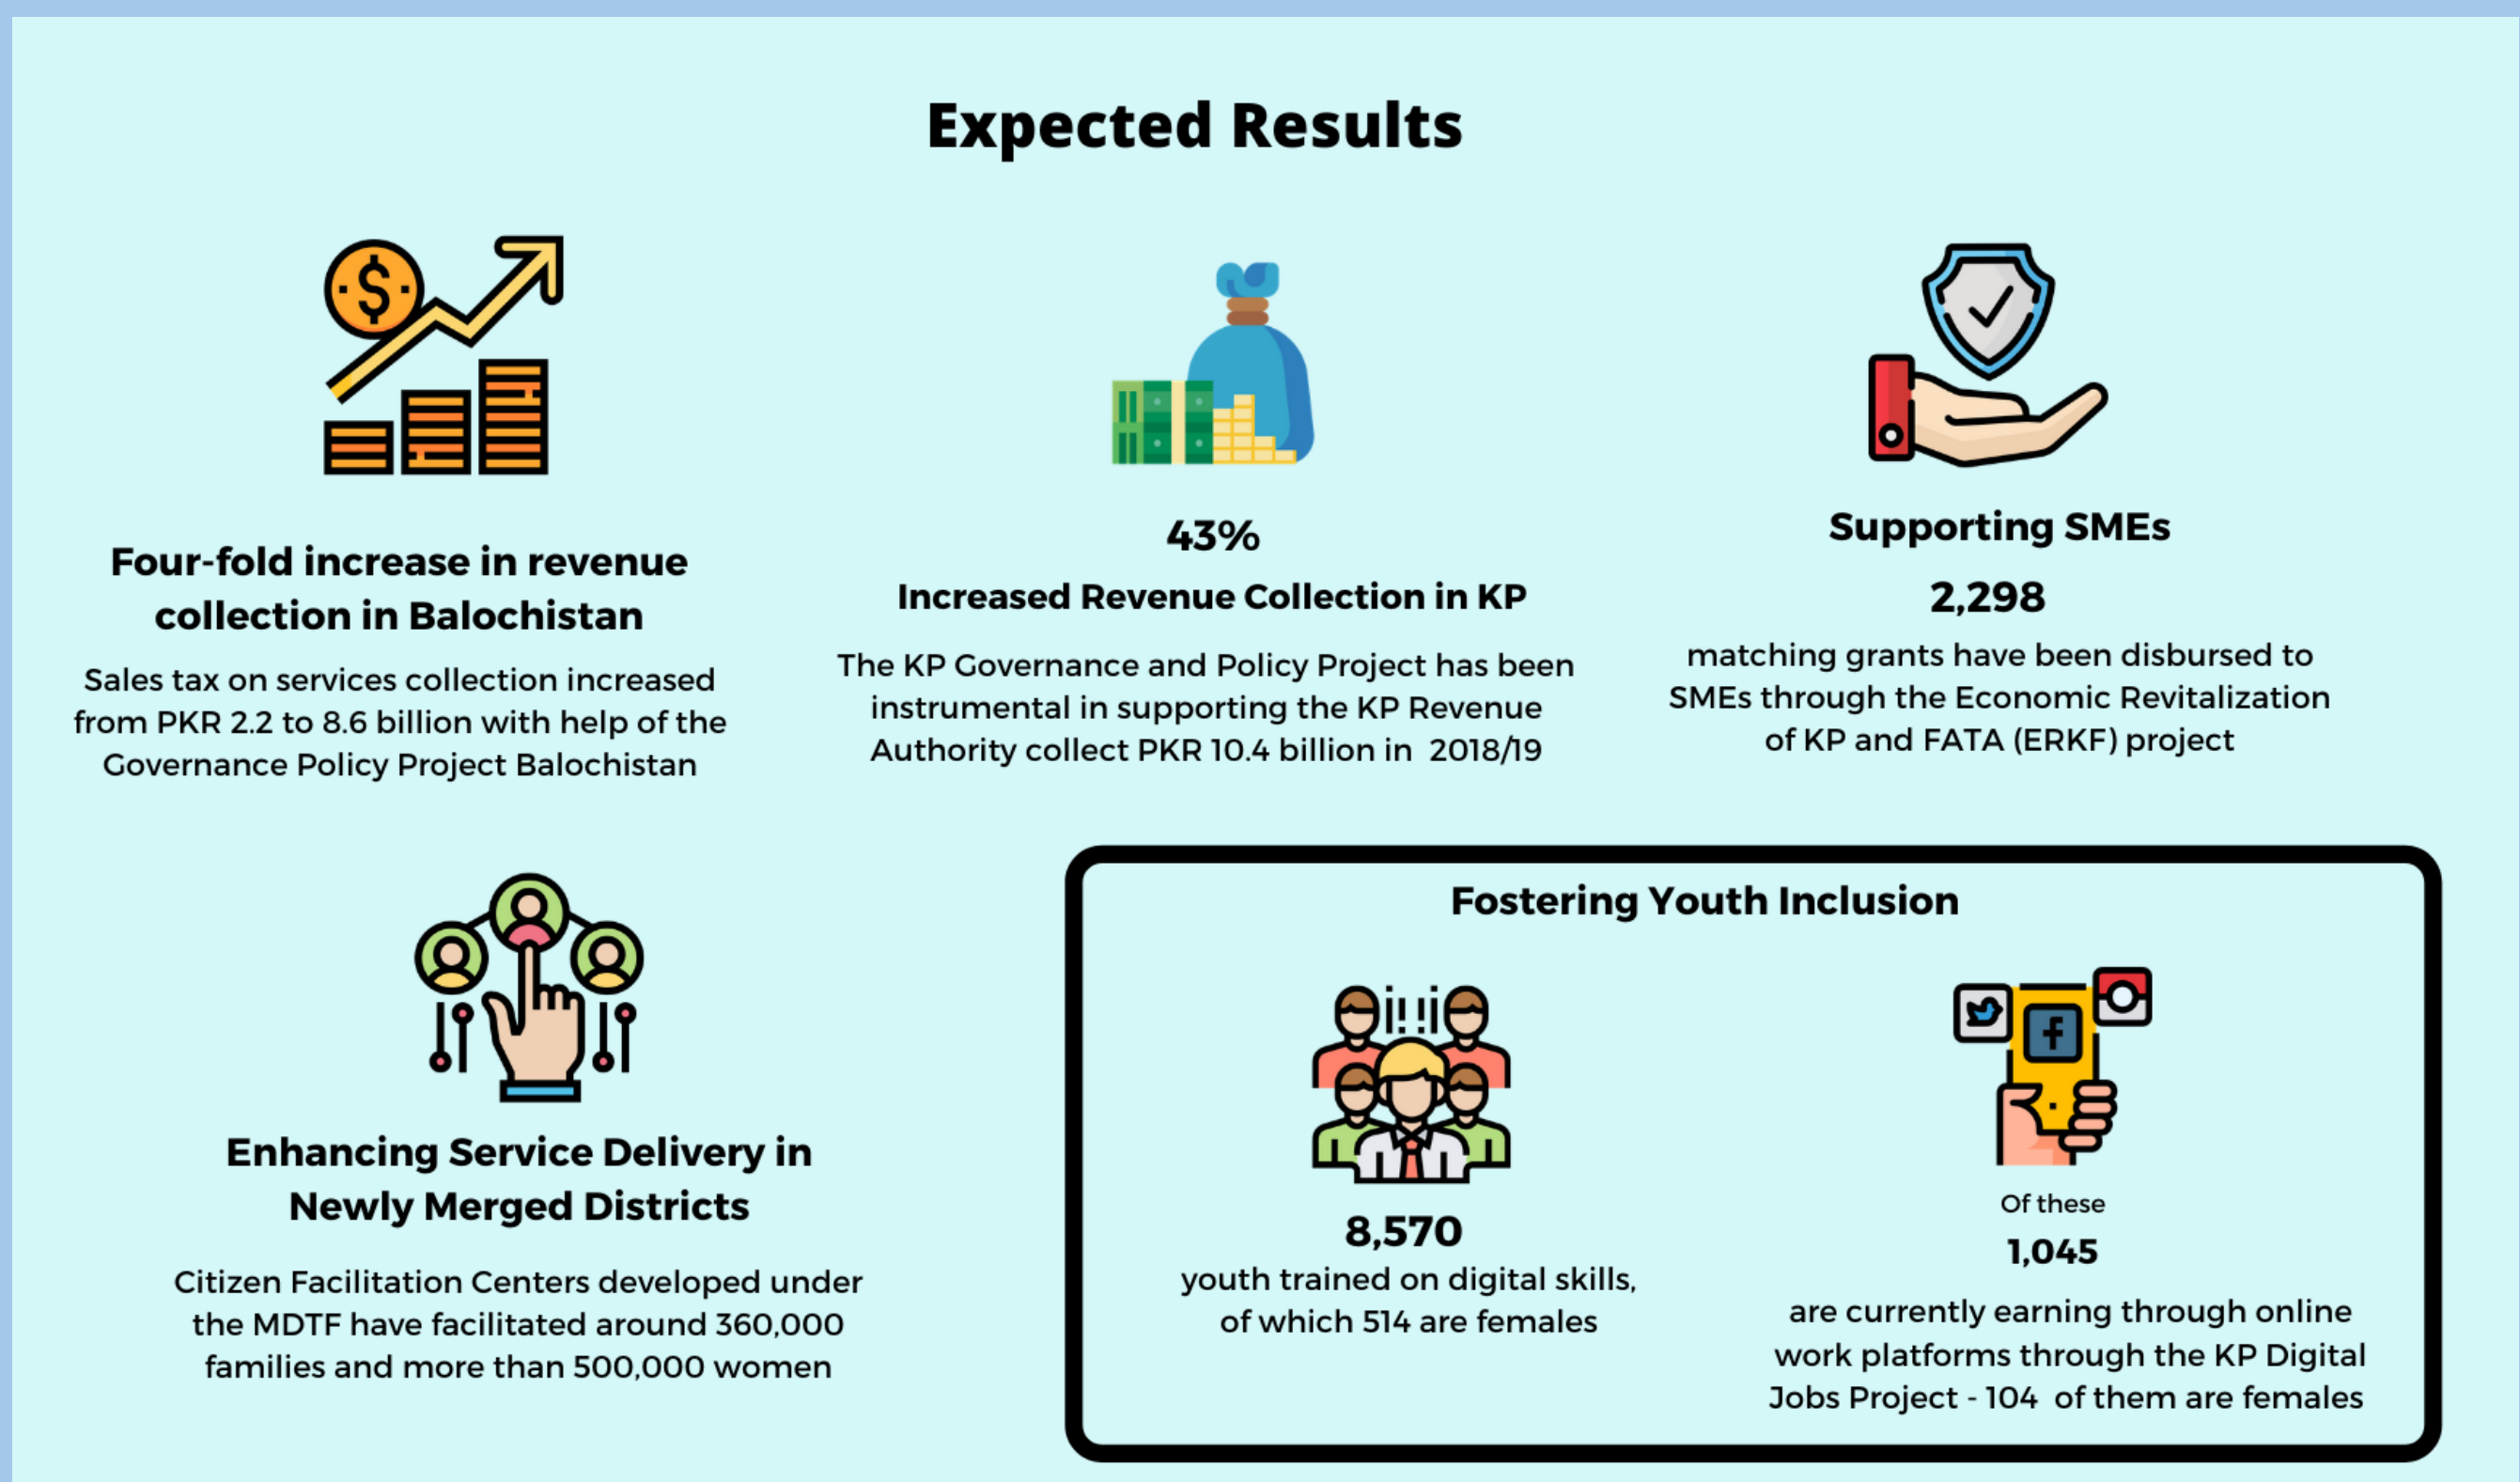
Expected Results

Four-fold increase in revenue collection in Balochistan

Sales tax on services collection increased from PKR 2.2 to 8.6 billion with help of the Governance Policy Project Balochistan

43%

Increased Revenue Collection in KP

The KP Governance and Policy Project has been instrumental in supporting the KP Revenue Authority collect PKR 10.4 billion in 2018/19

Supporting SMEs

2,298

matching grants have been disbursed to SMEs through the Economic Revitalization of KP and FATA (ERKF) project

Enhancing Service Delivery in Newly Merged Districts

Citizen Facilitation Centers developed under the MDTF have facilitated around 360,000 families and more than 500,000 women

Fostering Youth Inclusion

8,570

youth trained on digital skills, of which 514 are females

Of these

1,045

are currently earning through online work platforms through the KP Digital Jobs Project - 104 of them are females